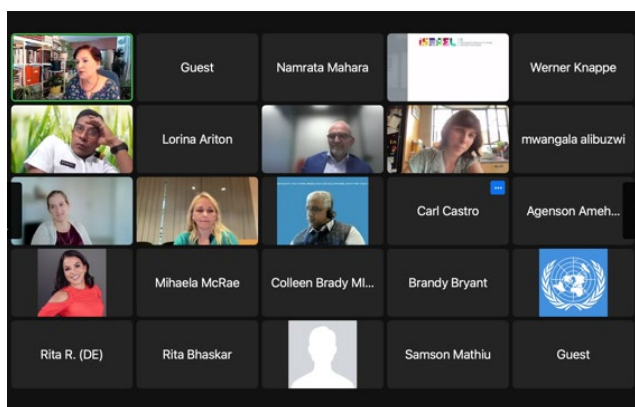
Guest

Namrata Mahara

Werner Knappe

Lorina Ariton

mwangala alibuzwi

Carl Castro

Agenson Ameh...

Mihaela McRae

Colleen Brady Ml...

Brandy Bryant

Rita R. (DE)

Rita Bhaskar

Samson Mathiu

Guest